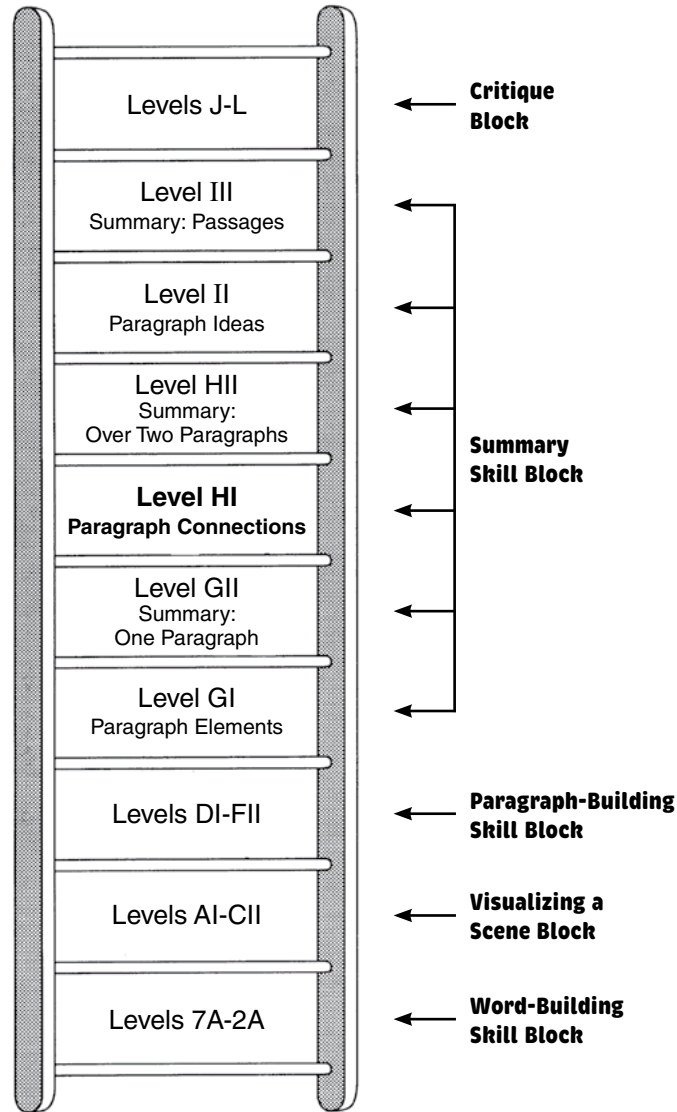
Levels J-L

Critique Block

Level III
Summary: Passages

Level II
Paragraph Ideas

Level HII
Summary:
Over Two Paragraphs

**Level HI**
**Paragraph Connections**

Level GII
Summary:
One Paragraph

Level GI
Paragraph Elements

Summary Skill Block

Levels DI-FII

Paragraph-Building Skill Block

Levels AI-CII

Visualizing a Scene Block

Levels 7A-2A

Word-Building Skill Block